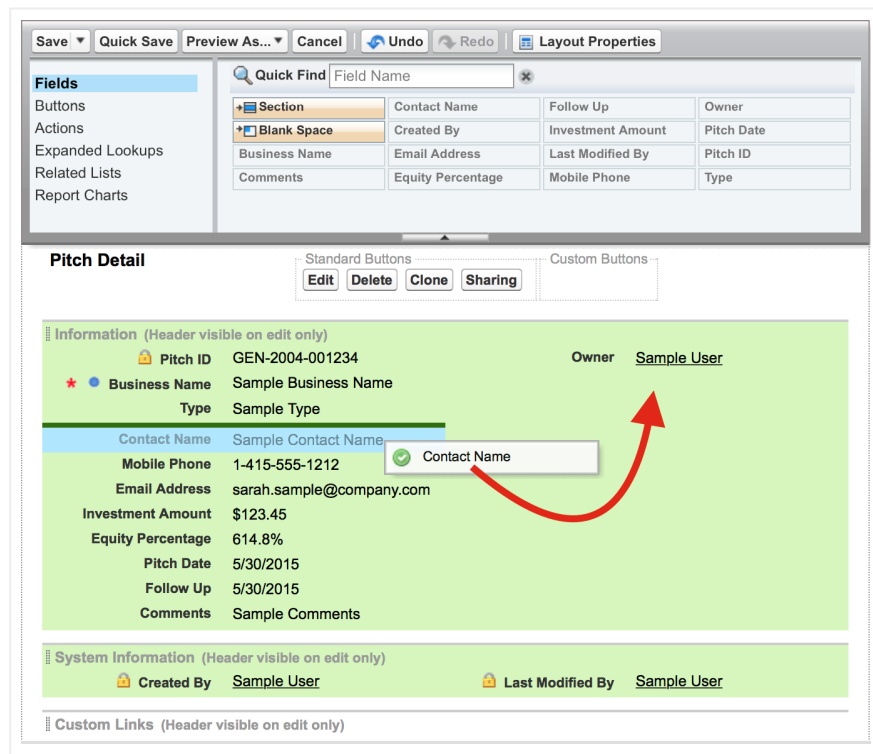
Save ▾ | Quick Save | Preview As... ▾ | Cancel | Undo | Redo | Layout Properties

Fields
Buttons
Actions
Expanded Lookups
Related Lists
Report Charts

Quick Find Field Name

| Section | Contact Name | Follow Up | Owner |
|---|---|---|---|
| Blank Space | Created By | Investment Amount | Pitch Date |
| Business Name | Email Address | Last Modified By | Pitch ID |
| Comments | Equity Percentage | Mobile Phone | Type |

Pitch Detail

Standard Buttons
Edit | Delete | Clone | Sharing

Custom Buttons

Information (Header visible on edit only)

Pitch ID GEN-2004-001234
Owner Sample User
* Business Name Sample Business Name
Type Sample Type
Contact Name Sample Contact Name
Contact Name
Mobile Phone 1-415-555-1212
Email Address sarah.sample@company.com
Investment Amount $123.45
Equity Percentage 614.8%
Pitch Date 5/30/2015
Follow Up 5/30/2015
Comments Sample Comments

System Information (Header visible on edit only)
Created By Sample User
Last Modified By Sample User

Custom Links (Header visible on edit only)